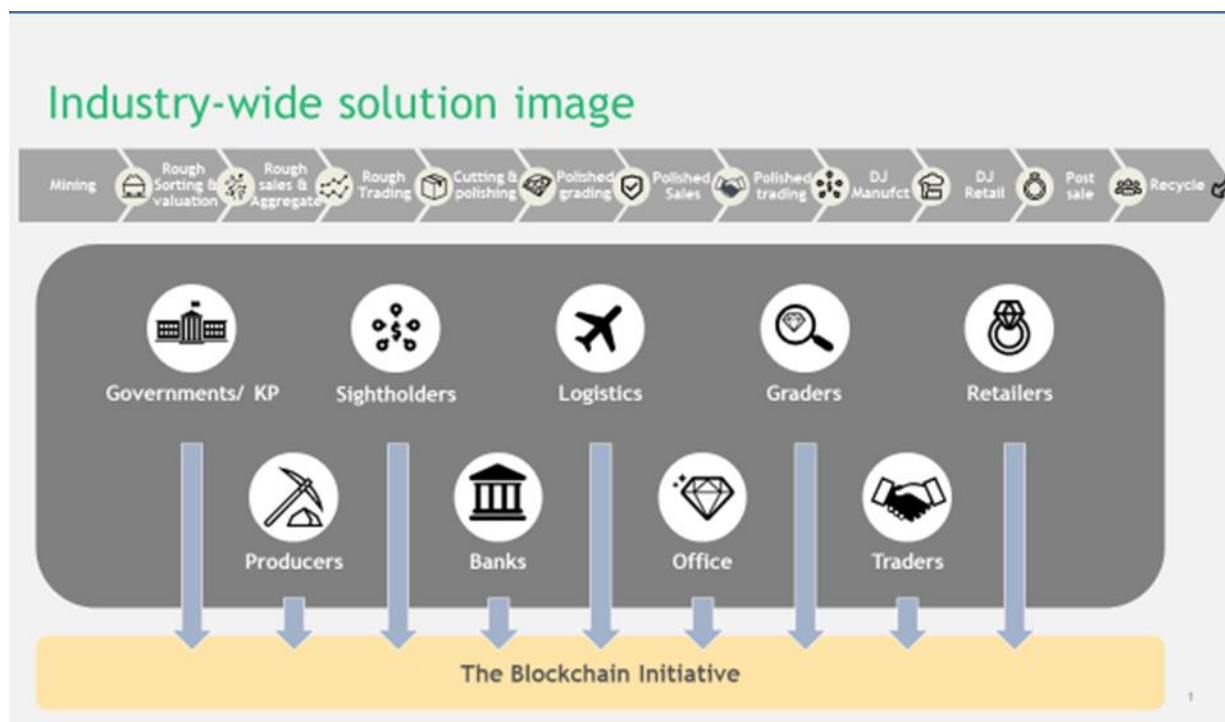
Industry-wide solution image

Mining
Rough Sorting & valuation
Rough sales & Aggregate
Rough Trading
Cutting & polishing
Polished grading
Polished Sales
Polished trading
DJ Manufct
DJ Retail
Post sale
Recycle

Governments/ KP
Sighthholders
Logistics
Graders
Retailers

Producers
Banks
Office
Traders

The Blockchain Initiative

1